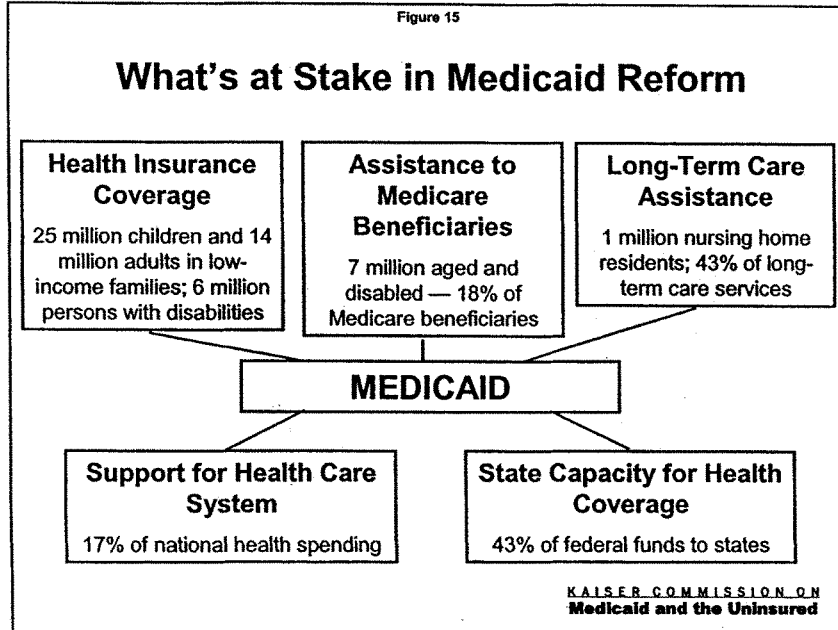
Figure 15

What's at Stake in Medicaid Reform

Health Insurance Coverage

25 million children and 14 million adults in low-income families; 6 million persons with disabilities

Assistance to Medicare Beneficiaries

7 million aged and disabled — 18% of Medicare beneficiaries

Long-Term Care Assistance

1 million nursing home residents; 43% of long-term care services

MEDICAID

Support for Health Care System

17% of national health spending

State Capacity for Health Coverage

43% of federal funds to states

KAISER COMMISSION ON
Medicaid and the Uninsured